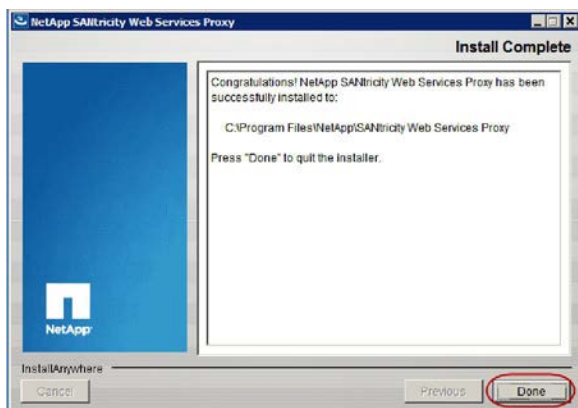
NetApp SANtricity Web Services Proxy

Install Complete

Congratulations! NetApp SANtricity Web Services Proxy has been successfully installed to:

C:\Program Files\NetApp\SANtricity Web Services Proxy

Press "Done" to quit the installer.

NetApp

InstallAnywhere

Cancel

Previous

Done